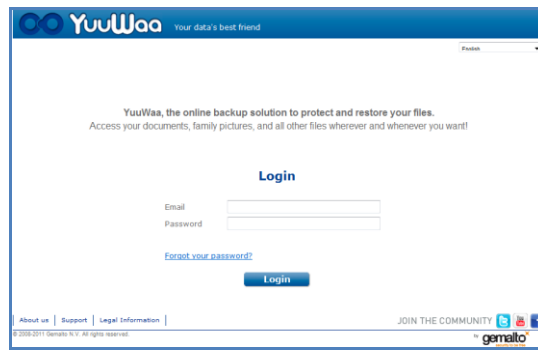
YuuWaa Your data's best friend

Pусский

YuuWaa, the online backup solution to protect and restore your files.
Access your documents, family pictures, and all other files wherever and whenever you want!

Login

Email

Password

Forgot your password?

Login

About us | Support | Legal Information

JOIN THE COMMUNITY

© 2008-2011 Gemalto N.V. All rights reserved.

by gemalto